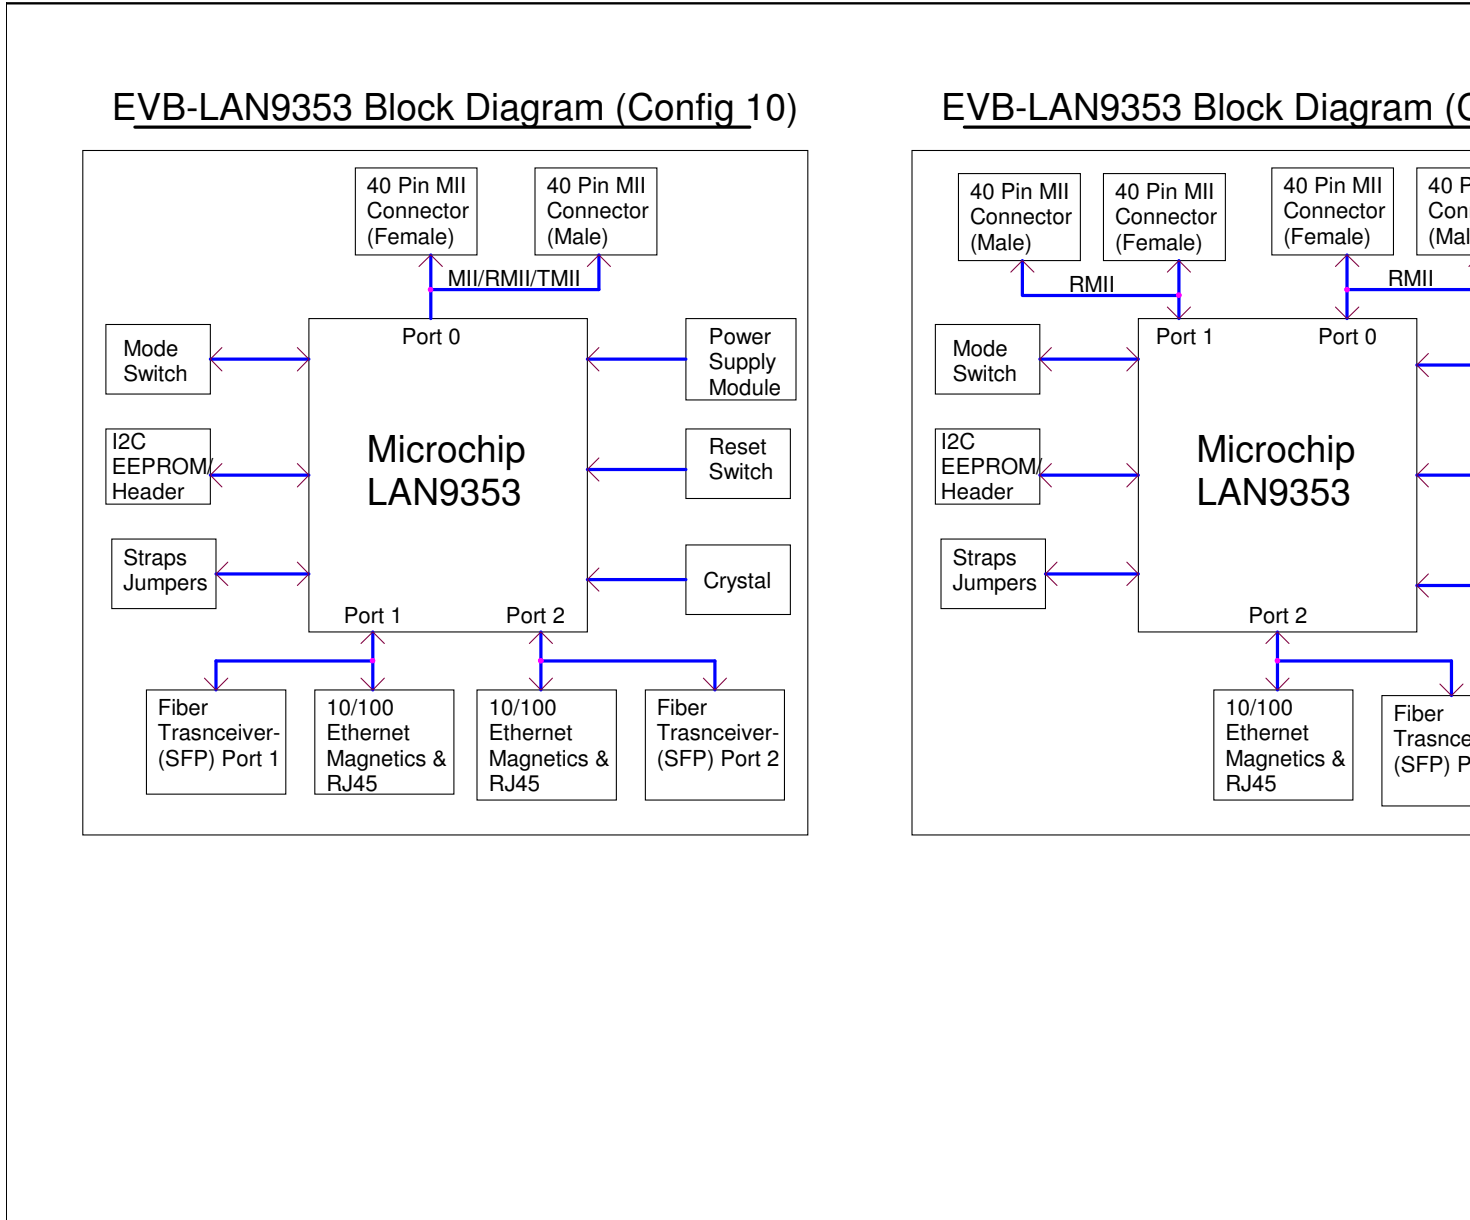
EVB-LAN9353 Block Diagram (Config 10)

40 Pin MII Connector (Female)

40 Pin MII Connector (Male)

MII/RMII/TMII

Port 0

Mode Switch

Power Supply Module

Microchip LAN9353

I2C EEPROM/ Header

Reset Switch

Straps Jumpers

Crystal

Port 1

Port 2

Fiber Trasnceiver-(SFP) Port 1

10/100 Ethernet Magnetics & RJ45

10/100 Ethernet Magnetics & RJ45

Fiber Trasnceiver-(SFP) Port 2

EVB-LAN9353 Block Diagram ([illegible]

40 Pin MII Connector (Male)

40 Pin MII Connector (Female)

40 Pin MII Connector (Female)

40 P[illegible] Con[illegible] (Mal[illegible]

RMII

RMII

Port 1

Port 0

Mode Switch

Microchip LAN9353

I2C EEPROM/ Header

Straps Jumpers

Port 2

10/100 Ethernet Magnetics & RJ45

Fiber Trasnce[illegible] (SFP) P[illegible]